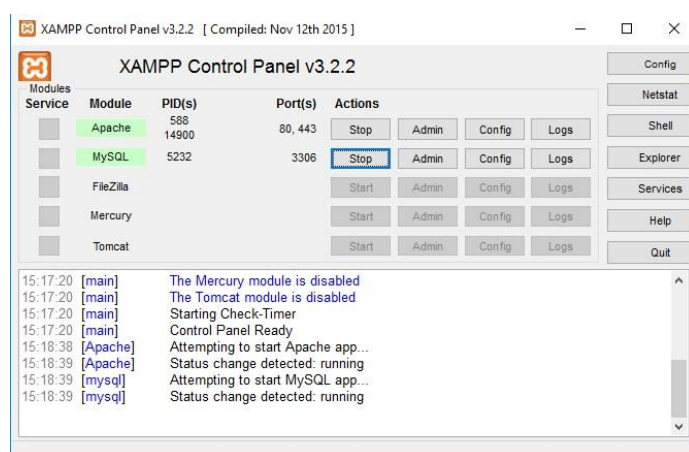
XAMPP Control Panel v3.2.2 [ Compiled: Nov 12th 2015 ]

XAMPP Control Panel v3.2.2

Modules

| Service | Module | PID(s) | Port(s) | Actions | | | |
|---|---|---|---|---|---|---|---|
| | Apache | 588 14900 | 80, 443 | Stop | Admin | Config | Logs |
| | MySQL | 5232 | 3306 | Stop | Admin | Config | Logs |
| | FileZilla | | | Start | Admin | Config | Logs |
| | Mercury | | | Start | Admin | Config | Logs |
| | Tomcat | | | Start | Admin | Config | Logs |

Config
Netstat
Shell
Explorer
Services
Help
Quit

15:17:20 [main] The Mercury module is disabled
15:17:20 [main] The Tomcat module is disabled
15:17:20 [main] Starting Check-Timer
15:17:20 [main] Control Panel Ready
15:18:38 [Apache] Attempting to start Apache app...
15:18:39 [Apache] Status change detected: running
15:18:39 [mysql] Attempting to start MySQL app...
15:18:39 [mysql] Status change detected: running